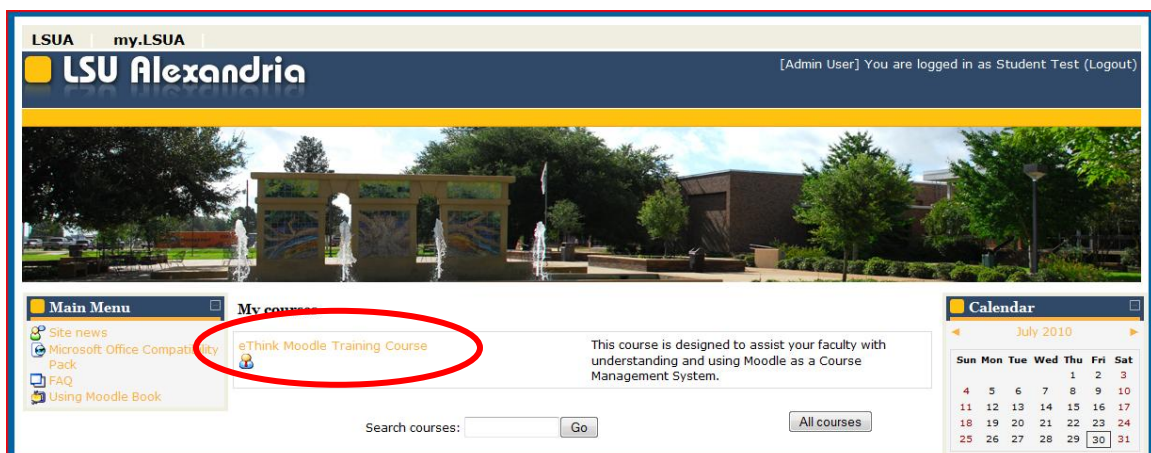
LSUA | my.LSUA

LSU Alexandria

[Admin User] You are logged in as Student Test (Logout)

Main Menu

Site news
Microsoft Office Compatibility Pack
FAQ
Using Moodle Book

My courses

eThink Moodle Training Course

This course is designed to assist your faculty with understanding and using Moodle as a Course Management System.

Search courses: Go

All courses

Calendar

◄ July 2010 ►

| Sun | Mon | Tue | Wed | Thu | Fri | Sat |
|---|---|---|---|---|---|---|
| | | | | 1 | 2 | 3 |
| 4 | 5 | 6 | 7 | 8 | 9 | 10 |
| 11 | 12 | 13 | 14 | 15 | 16 | 17 |
| 18 | 19 | 20 | 21 | 22 | 23 | 24 |
| 25 | 26 | 27 | 28 | 29 | 30 | 31 |